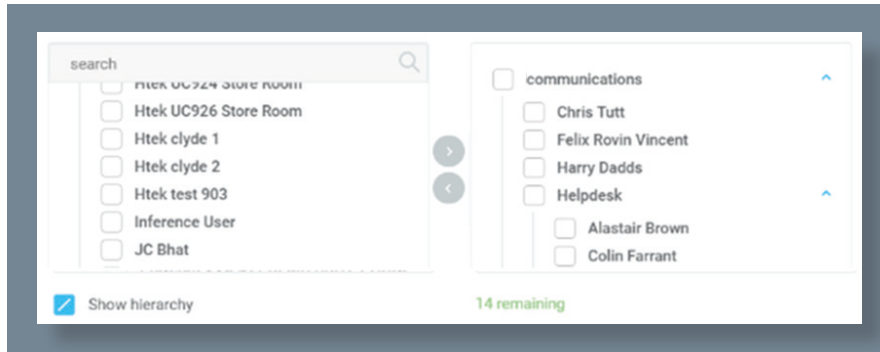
search

Htek UC924 Store Room

Htek UC926 Store Room

Htek clyde 1

Htek clyde 2

Htek test 903

Inference User

JC Bhat

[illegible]

communications

Chris Tutt

Felix Rovin Vincent

Harry Dadds

Helpdesk

Alastair Brown

Colin Farrant

Show hierarchy

14 remaining